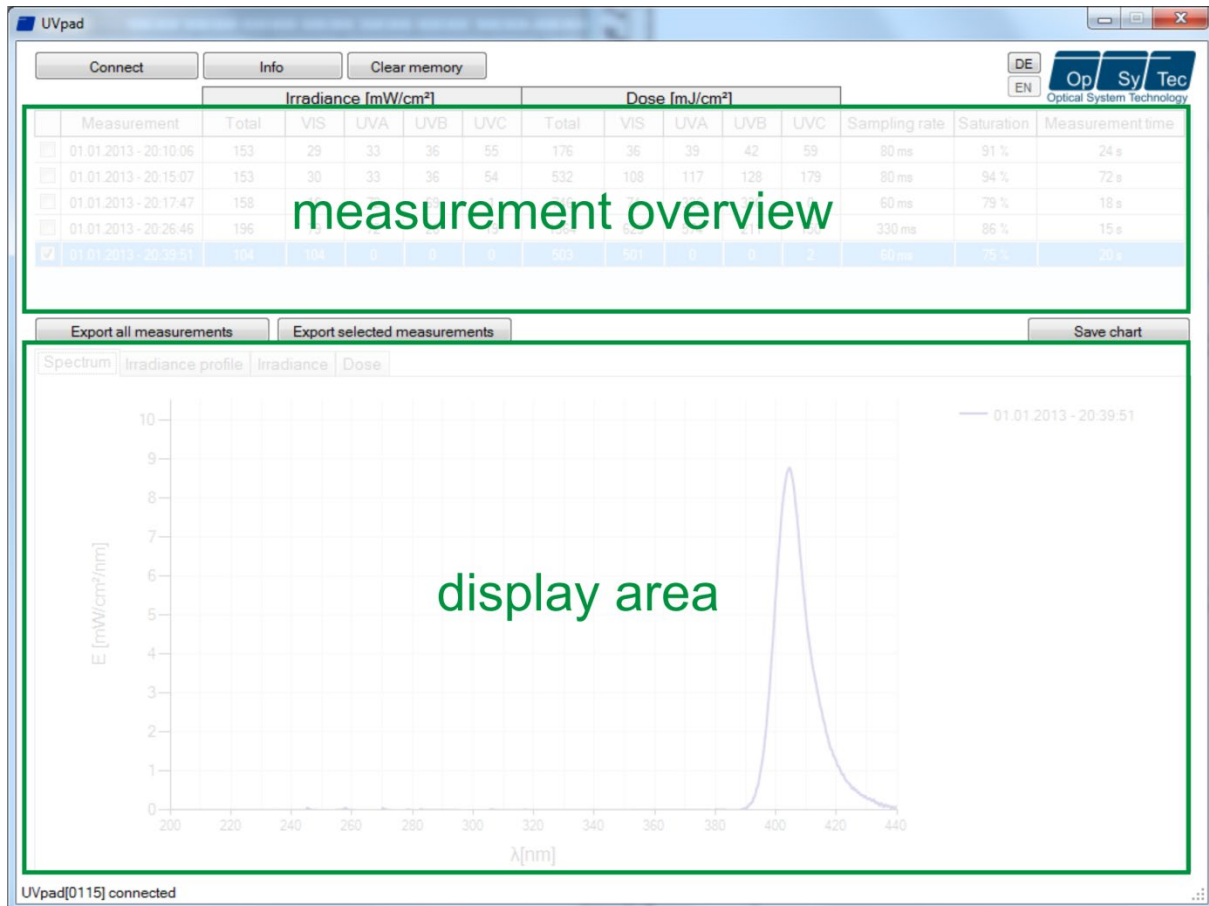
UVpad

Connect | Info | Clear memory

DE
EN

Op Sy Tec
Optical System Technology

| | Measurement | Irradiance [mW/cm²] Total | VIS | UVA | UVB | UVC | Dose [mJ/cm²] Total | VIS | UVA | UVB | UVC | Sampling rate | Saturation | Measurement time |
|---|---|---|---|---|---|---|---|---|---|---|---|---|---|---|
| | 01.01.2013 - 20:10:06 | 153 | 29 | 33 | 36 | 55 | 176 | 36 | 39 | 42 | 59 | 80 ms | 91 % | 24 s |
| | 01.01.2013 - 20:15:07 | 153 | 30 | 33 | 36 | 54 | 532 | 108 | 117 | 128 | 179 | 80 ms | 94 % | 72 s |
| | 01.01.2013 - 20:17:47 | 158 | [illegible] | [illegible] | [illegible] | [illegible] | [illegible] | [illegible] | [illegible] | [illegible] | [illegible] | 60 ms | 79 % | 18 s |
| | 01.01.2013 - 20:26:46 | 196 | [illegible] | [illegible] | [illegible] | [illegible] | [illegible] | 62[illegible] | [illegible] | 21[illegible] | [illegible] | 330 ms | 86 % | 15 s |
| ✓ | 01.01.2013 - 20:39:51 | 104 | 104 | 0 | 0 | 0 | 503 | 501 | 0 | 0 | 2 | 60 ms | 75 % | 20 s |

measurement overview

Export all measurements | Export selected measurements | Save chart

Spectrum | Irradiance profile | Irradiance | Dose

01.01.2013 - 20:39:51

10
9
8
7
6
5
4
3
2
1
0

E [mW/cm²/nm]

200 220 240 260 280 300 320 340 360 380 400 420 440

λ[nm]

display area

UVpad[0115] connected